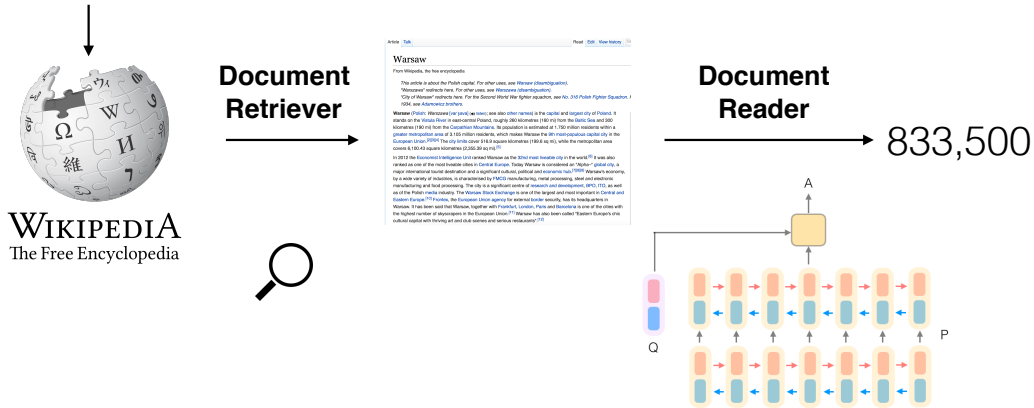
WIKIPEDIA
The Free Encyclopedia

Document Retriever

Article Talk Read Edit View history

Warsaw

From Wikipedia, the free encyclopedia.

This article is about the Polish capital. For other uses, see Warsaw (disambiguation).
"Warszawa" redirects here. For other uses, see Warszawa (disambiguation).
"City of Warsaw" redirects here. For the Second World War fighter squadron, see No. 316 Polish Fighter Squadron. For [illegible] 1994, see Adamowicz brothers.

Warsaw (Polish: Warszawa [varˈʂava]; see also other names) is the capital and largest city of Poland. It stands on the Vistula River in east-central Poland, roughly 260 kilometres (160 mi) from the Baltic Sea and 300 kilometres (190 mi) from the Carpathian Mountains. Its population is estimated at 1.750 million residents within a greater metropolitan area of 3.105 million residents, which makes Warsaw the 9th most-populous capital city in the European Union. The city limits cover 516.9 square kilometres (199.6 sq mi), while the metropolitan area covers 6,100.43 square kilometres (2,355.39 sq mi).

In 2012 the Economist Intelligence Unit ranked Warsaw as the 32nd most liveable city in the world. It was also ranked as one of the most liveable cities in Central Europe. Today Warsaw is considered an "Alpha–" global city, a major international tourist destination and a significant cultural, political and economic hub. Warsaw's economy, by a wide variety of industries, is characterised by FMCG manufacturing, metal processing, steel and electronic manufacturing and food processing. The city is a significant centre of research and development, BPO, ITO, as well as of the Polish media industry. The Warsaw Stock Exchange is one of the largest and most important in Central and Eastern Europe. Frontex, the European Union agency for external border security, has its headquarters in Warsaw. It has been said that Warsaw, together with Frankfurt, London, Paris and Barcelona is one of the cities with the highest number of skyscrapers in the European Union. Warsaw has also been called "Eastern Europe's chic cultural capital with thriving art and club scenes and serious restaurants".

Document Reader

833,500

A

Q

P